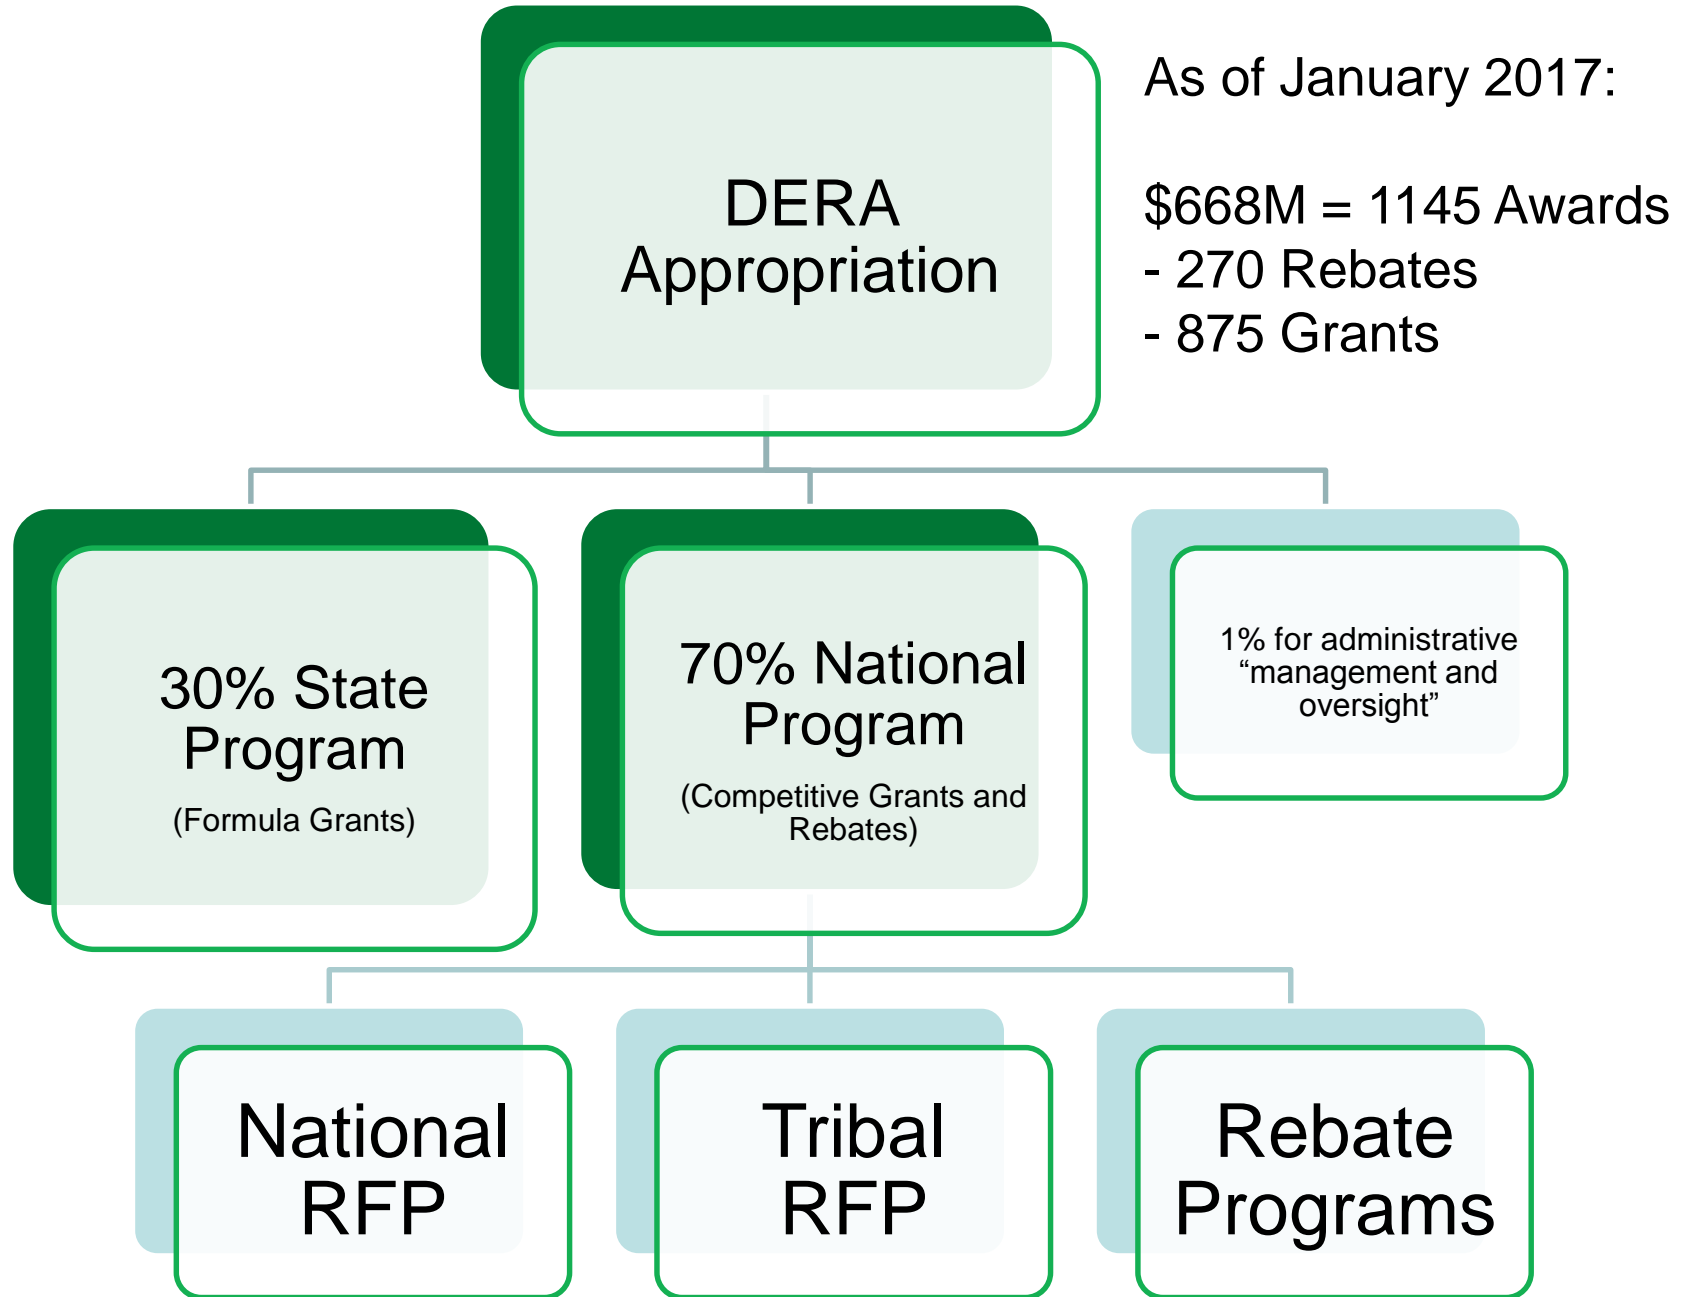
DERA Appropriation

As of January 2017:

\$668M = 1145 Awards
- 270 Rebates
- 875 Grants

30% State Program
(Formula Grants)

70% National Program
(Competitive Grants and Rebates)

1% for administrative "management and oversight"

National RFP

Tribal RFP

Rebate Programs